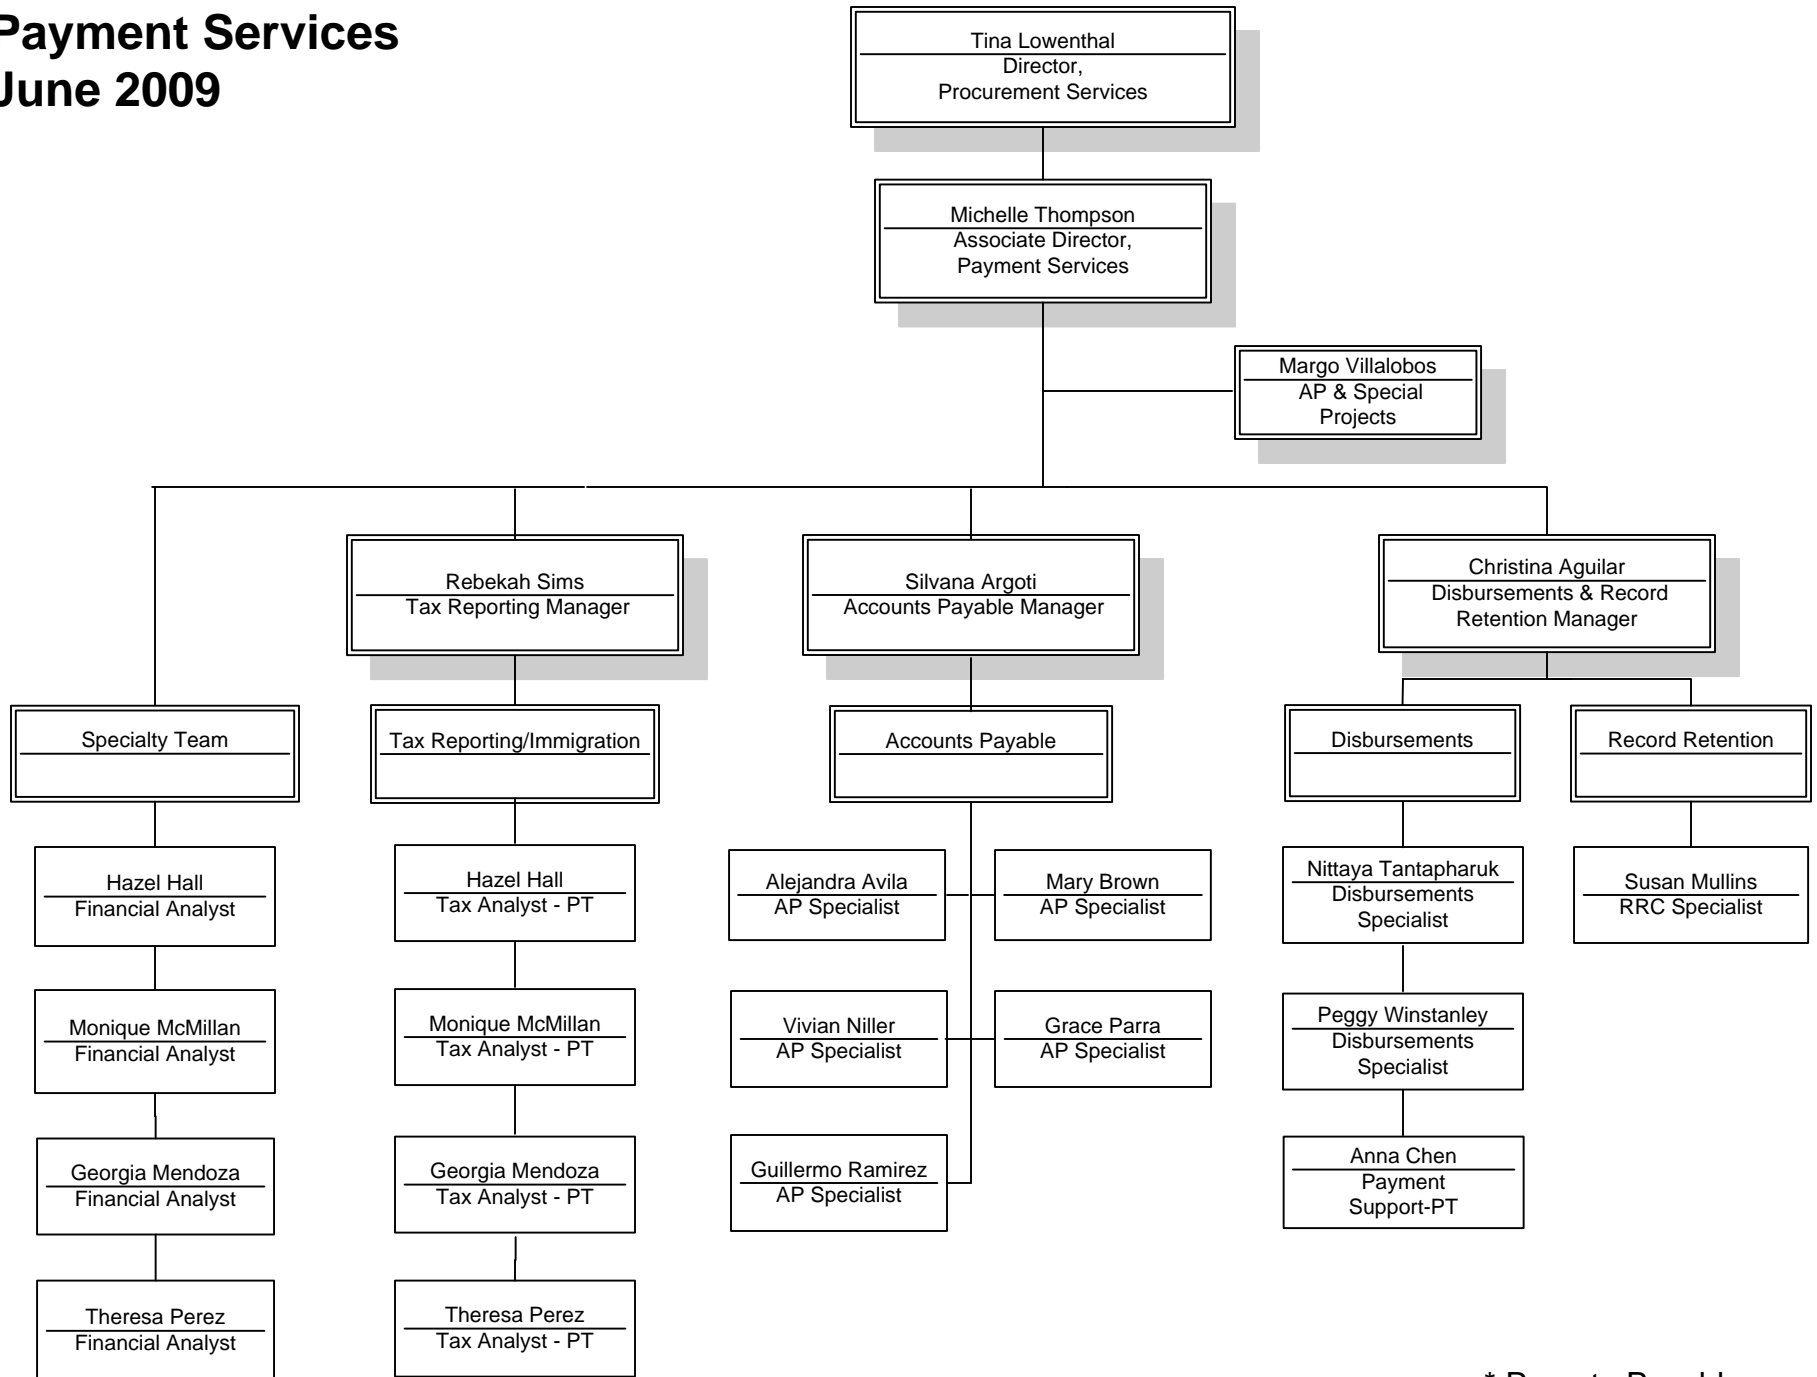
Payment Services
June 2009

Tina Lowenthal
Director,
Procurement Services

Michelle Thompson
Associate Director,
Payment Services

Margo Villalobos
AP & Special Projects

Rebekah Sims
Tax Reporting Manager

Silvana Argoti
Accounts Payable Manager

Christina Aguilar
Disbursements & Record Retention Manager

Specialty Team

Hazel Hall
Financial Analyst

Monique McMillan
Financial Analyst

Georgia Mendoza
Financial Analyst

Theresa Perez
Financial Analyst

Tax Reporting/Immigration

Hazel Hall
Tax Analyst - PT

Monique McMillan
Tax Analyst - PT

Georgia Mendoza
Tax Analyst - PT

Theresa Perez
Tax Analyst - PT

Accounts Payable

Alejandra Avila
AP Specialist

Mary Brown
AP Specialist

Vivian Niller
AP Specialist

Grace Parra
AP Specialist

Guillermo Ramirez
AP Specialist

Disbursements

Nittaya Tantapharuk
Disbursements Specialist

Peggy Winstanley
Disbursements Specialist

Anna Chen
Payment Support-PT

Record Retention

Susan Mullins
RRC Specialist

* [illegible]